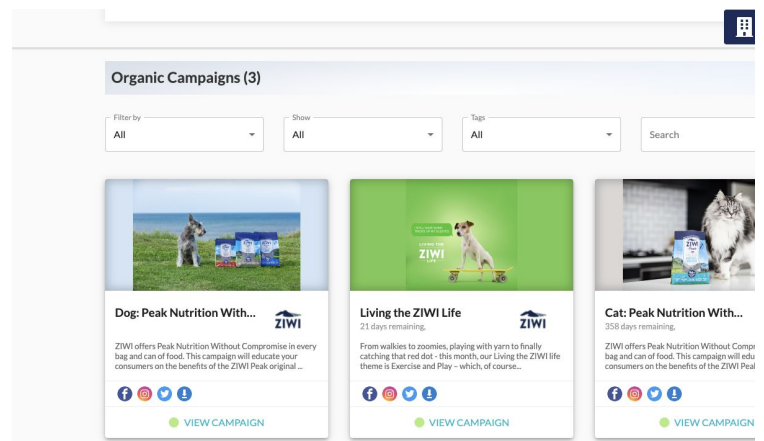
Organic Campaigns (3)

Filter by
All

Show
All

Tags
All

Search

Dog: Peak Nutrition With...

ZIWI

ZIWI offers Peak Nutrition Without Compromise in every bag and can of food. This campaign will educate your consumers on the benefits of the ZIWI Peak original ...

VIEW CAMPAIGN

LIVING THE ZIWI LIFE

Living the ZIWI Life

21 days remaining,

ZIWI

From walkies to zoomies, playing with yarn to finally catching that red dot - this month, our Living the ZIWI life theme is Exercise and Play – which, of course...

VIEW CAMPAIGN

Cat: Peak Nutrition With...

358 days remaining,

ZIWI offers Peak Nutrition Without Compr bag and can of food. This campaign will edu consumers on the benefits of the ZIWI Pea

VIEW CAMPAIGN